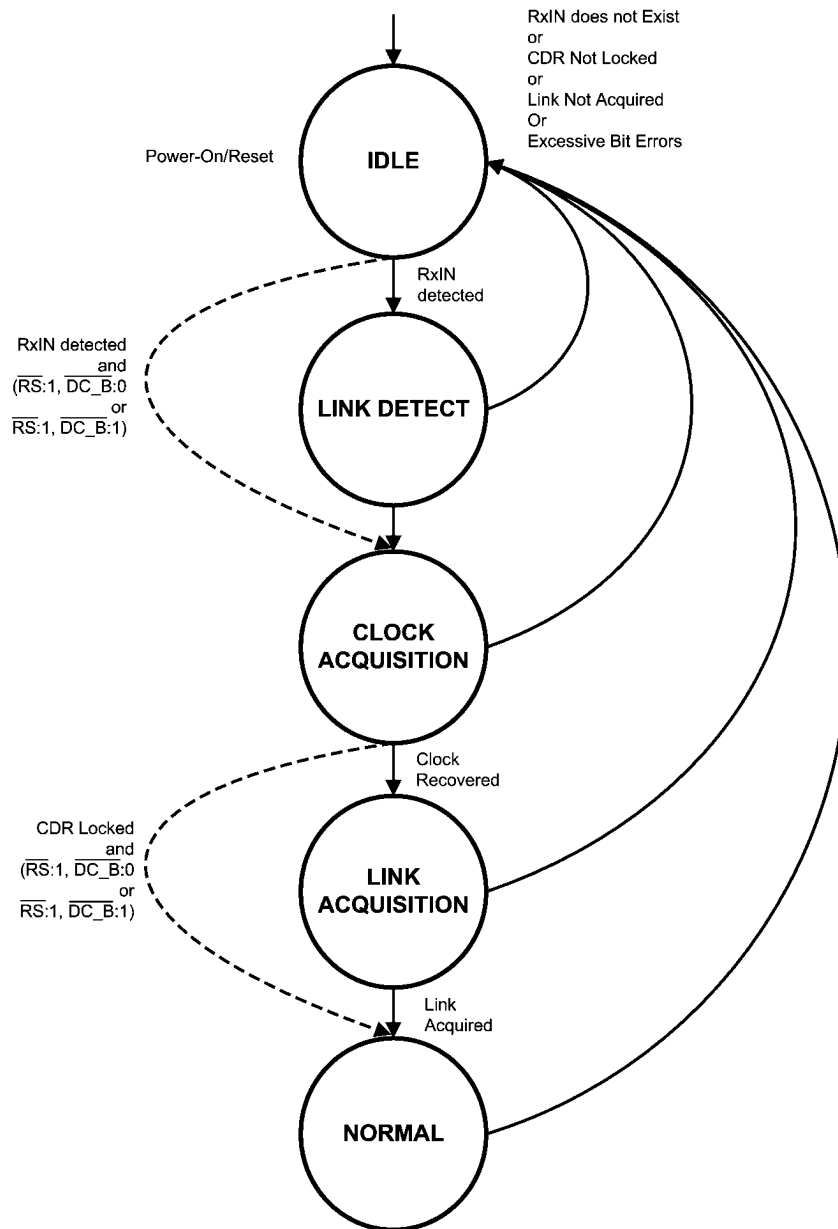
RxIN does not Exist
or
CDR Not Locked
or
Link Not Acquired
Or
Excessive Bit Errors

Power-On/Reset

IDLE

RxIN detected

RxIN detected and ($\overline{RS}$:1, $\overline{DC\_B}$:0 or $\overline{RS}$:1, $\overline{DC\_B}$:1)

LINK DETECT

CLOCK ACQUISITION

Clock Recovered

CDR Locked and ($\overline{RS}$:1, $\overline{DC\_B}$:0 or $\overline{RS}$:1, $\overline{DC\_B}$:1)

LINK ACQUISITION

Link Acquired

NORMAL